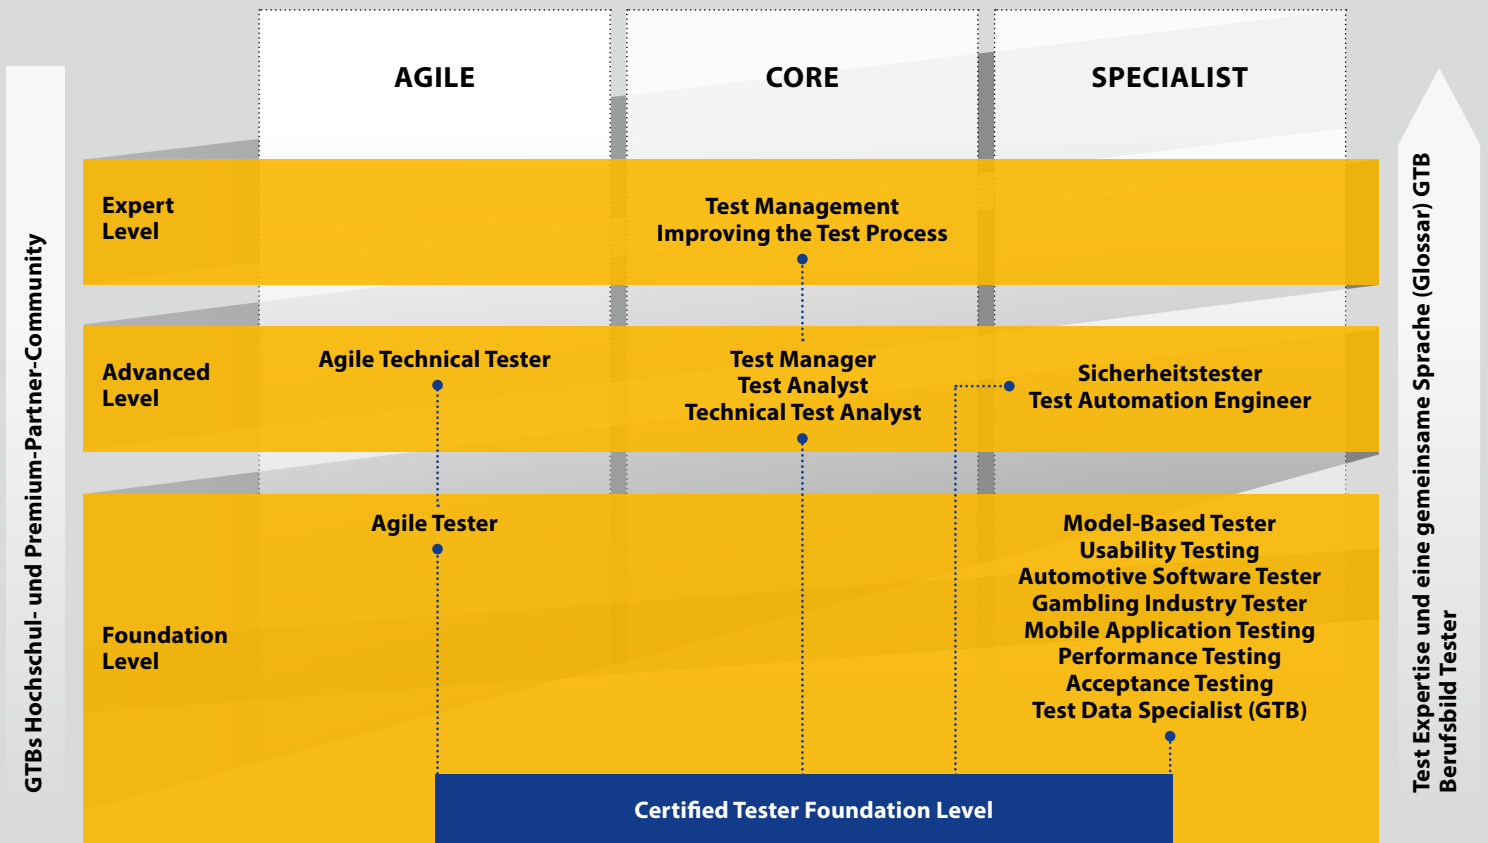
GTBs Hochschul- und Premium-Partner-Community

AGILE

CORE

SPECIALIST

Expert Level

Test Management
Improving the Test Process

Advanced Level

Agile Technical Tester

Test Manager
Test Analyst
Technical Test Analyst

Sicherheitstester
Test Automation Engineer

Foundation Level

Agile Tester

Model-Based Tester
Usability Testing
Automotive Software Tester
Gambling Industry Tester
Mobile Application Testing
Performance Testing
Acceptance Testing
Test Data Specialist (GTB)

Certified Tester Foundation Level

Test Expertise und eine gemeinsame Sprache (Glossar) GTB
Berufsbild Tester